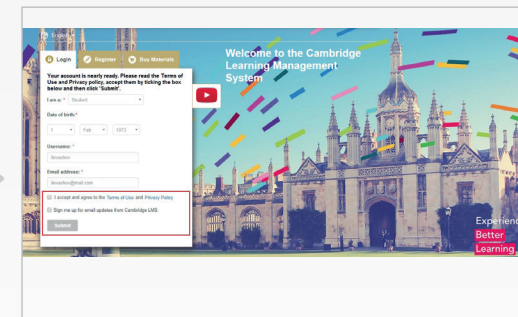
English

Login Register Buy Materials

Your account is nearly ready. Please read the Terms of Use and Privacy policy, accept them by ticking the box below and then click 'Submit'.

I am a: * Student

Date of birth:*

1 Feb 1972

Username: *

lessadsn

Email address: *

lessadsn@mail.com

I accept and agree to the Terms of Use and Privacy Policy

Sign me up for email updates from Cambridge LMS

Submit

Welcome to the Cambridge Learning Management System

Experien

Better

Learning